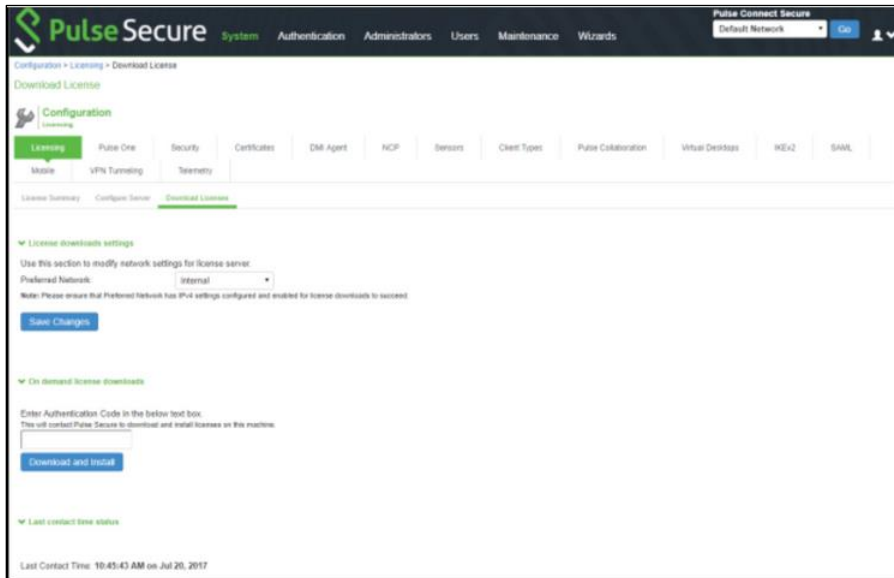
Pulse Secure System Authentication Administrators Users Maintenance Wizards

Pulse Connect Secure
Default Network
Go

Configuration > Licensing > Download License
Download License

Configuration
Licensing

Licensing | Pulse One | Security | Certificates | DMI Agent | NCP | Sensors | Client Types | Pulse Collaboration | Virtual Desktops | IKEv2 | SAML
Mobile | VPN Tunneling | Telemetry

License Summary | Configure Server | Download Licenses

License downloads settings

Use this section to modify network settings for license server.
Preferred Network: Internal
Note: Please ensure that Preferred Network has IPv4 settings configured and enabled for license downloads to succeed.

Save Changes

On demand license downloads

Enter Authentication Code in the below text box.
This will contact Pulse Secure to download and install licenses on this machine.

Download and Install

Last contact time status

Last Contact Time: 10:45:43 AM on Jul 20, 2017